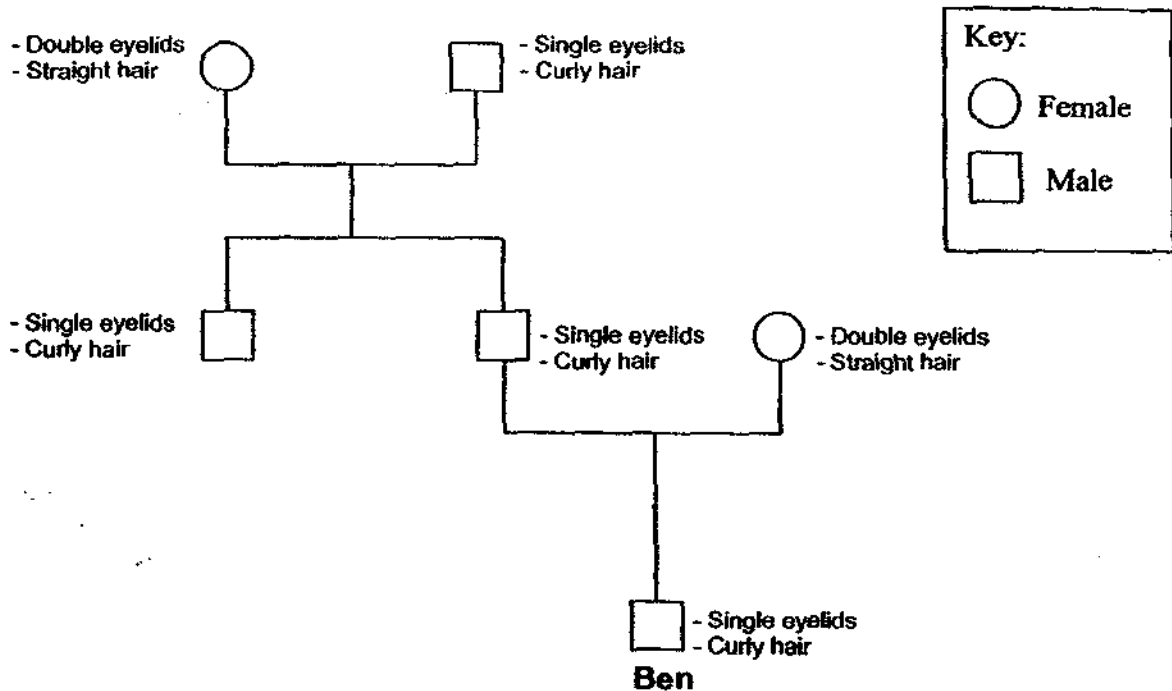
- Double eyelids
- Straight hair

- Single eyelids
- Curly hair

Key:
Female
Male

- Single eyelids
- Curly hair

- Single eyelids
- Curly hair

- Double eyelids
- Straight hair

- Single eyelids
- Curly hair
Ben